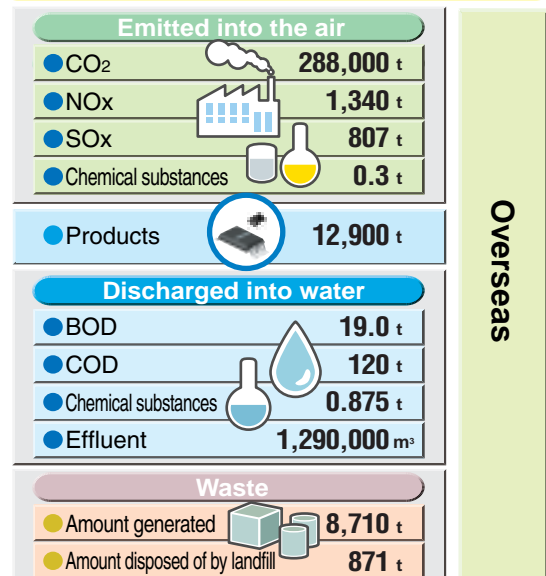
Emitted into the air

| | |
|---|---|
| $CO_2$ | 288,000 t |
| NOx | 1,340 t |
| SOx | 807 t |
| Chemical substances | 0.3 t |

| | |
|---|---|
| Products | 12,900 t |

Discharged into water

| | |
|---|---|
| BOD | 19.0 t |
| COD | 120 t |
| Chemical substances | 0.875 t |
| Effluent | 1,290,000 $m^3$ |

Waste

| | |
|---|---|
| Amount generated | 8,710 t |
| Amount disposed of by landfill | 871 t |

Overseas